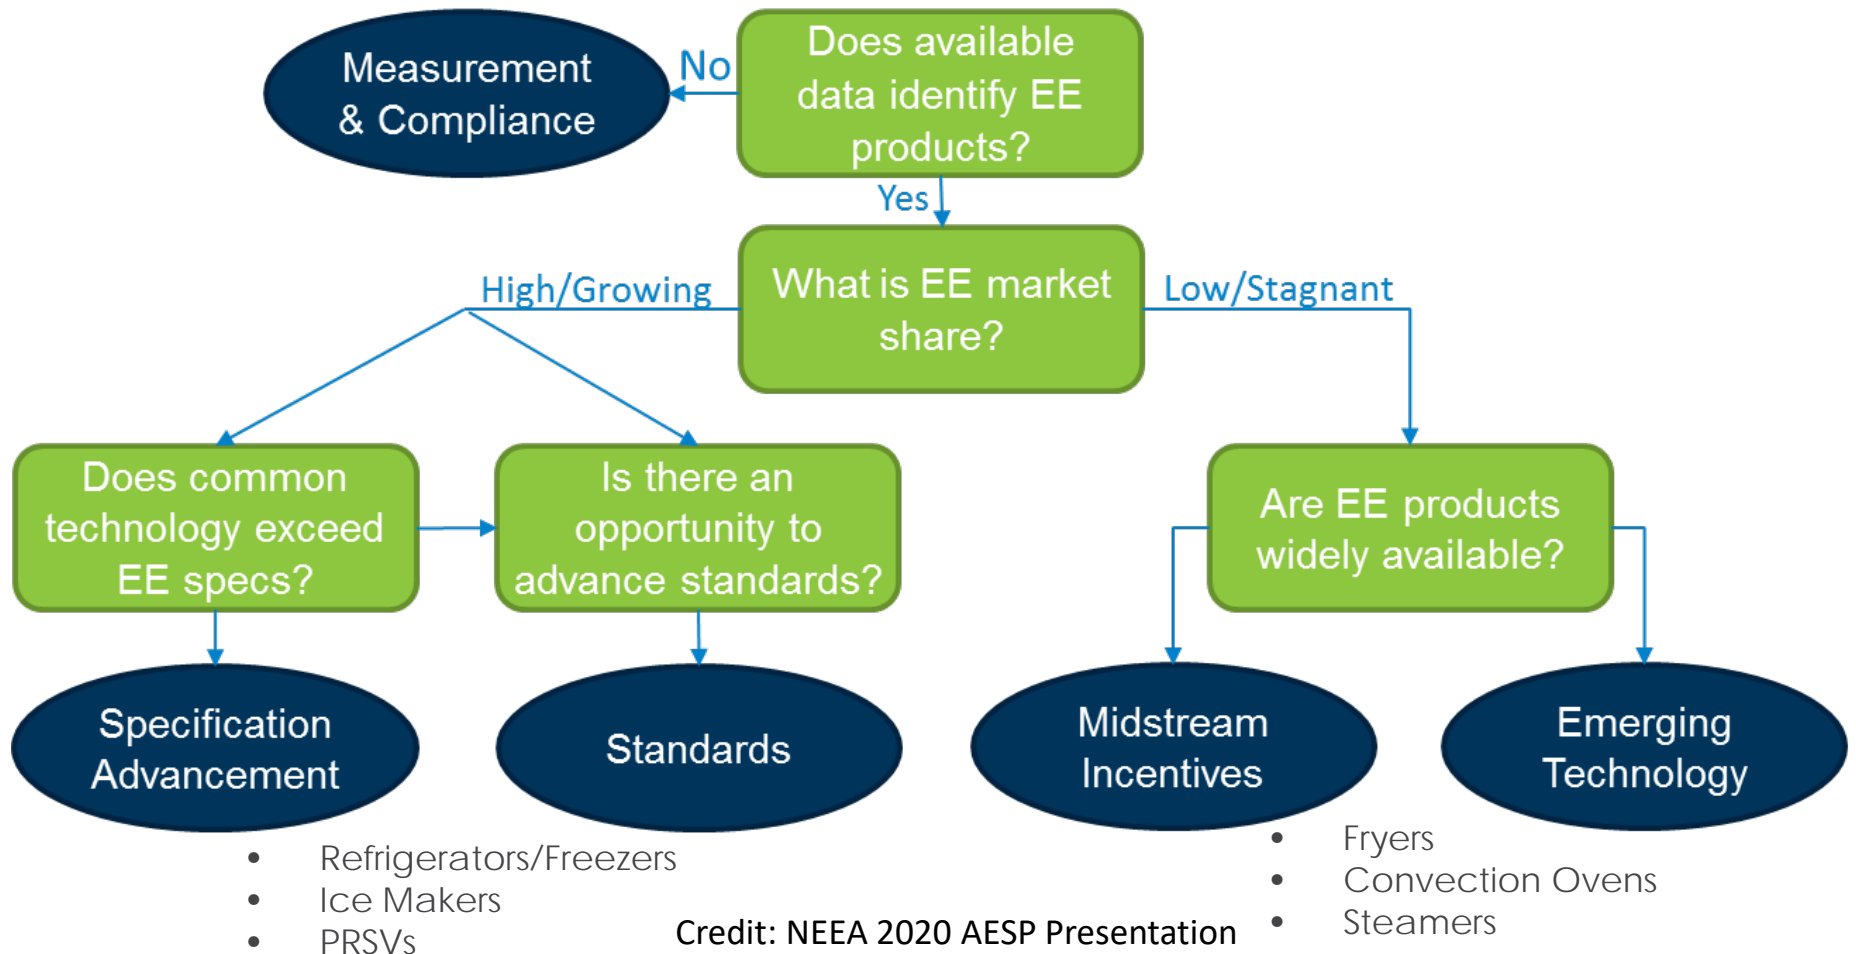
Measurement & Compliance

No

Does available data identify EE products?

Yes

What is EE market share?

High/Growing

Low/Stagnant

Does common technology exceed EE specs?

Is there an opportunity to advance standards?

Are EE products widely available?

Specification Advancement

Standards

Midstream Incentives

Emerging Technology

• Refrigerators/Freezers
• Ice Makers
• PRSVs

• Fryers
• Convection Ovens
• Steamers

Credit: NEEA 2020 AESP Presentation